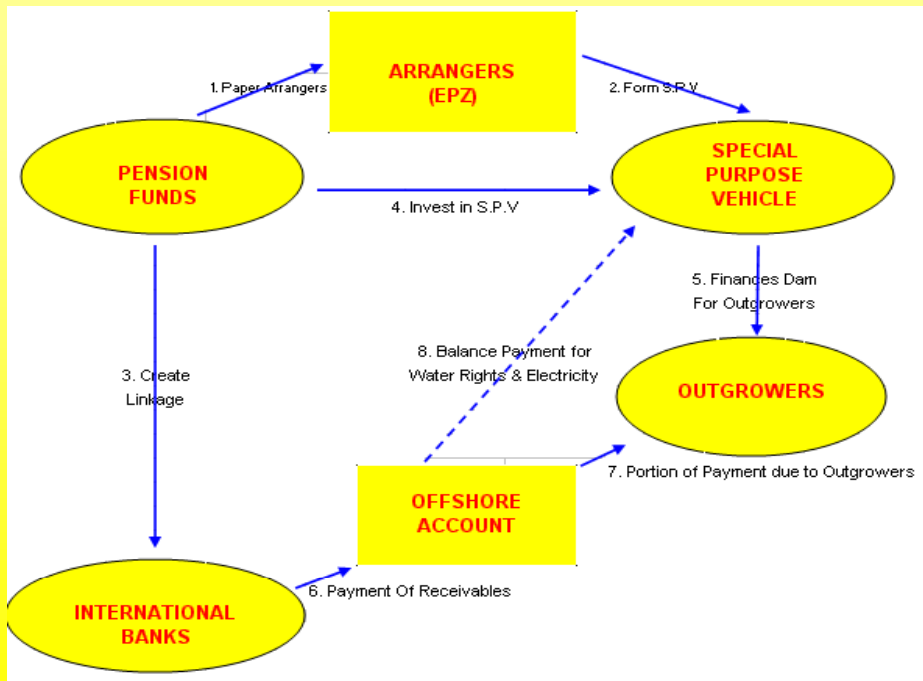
ARRANGERS (EPZ)

1. Paper Arrangers

2. Form S.P.V

PENSION FUNDS

SPECIAL PURPOSE VEHICLE

4. Invest in S.P.V

5. Finances Dam For Outgrowers

3. Create Linkage

8. Balance Payment for Water Rights & Electricity

OUTGROWERS

7. Portion of Payment due to Outgrowers

OFFSHORE ACCOUNT

INTERNATIONAL BANKS

6. Payment Of Receivables